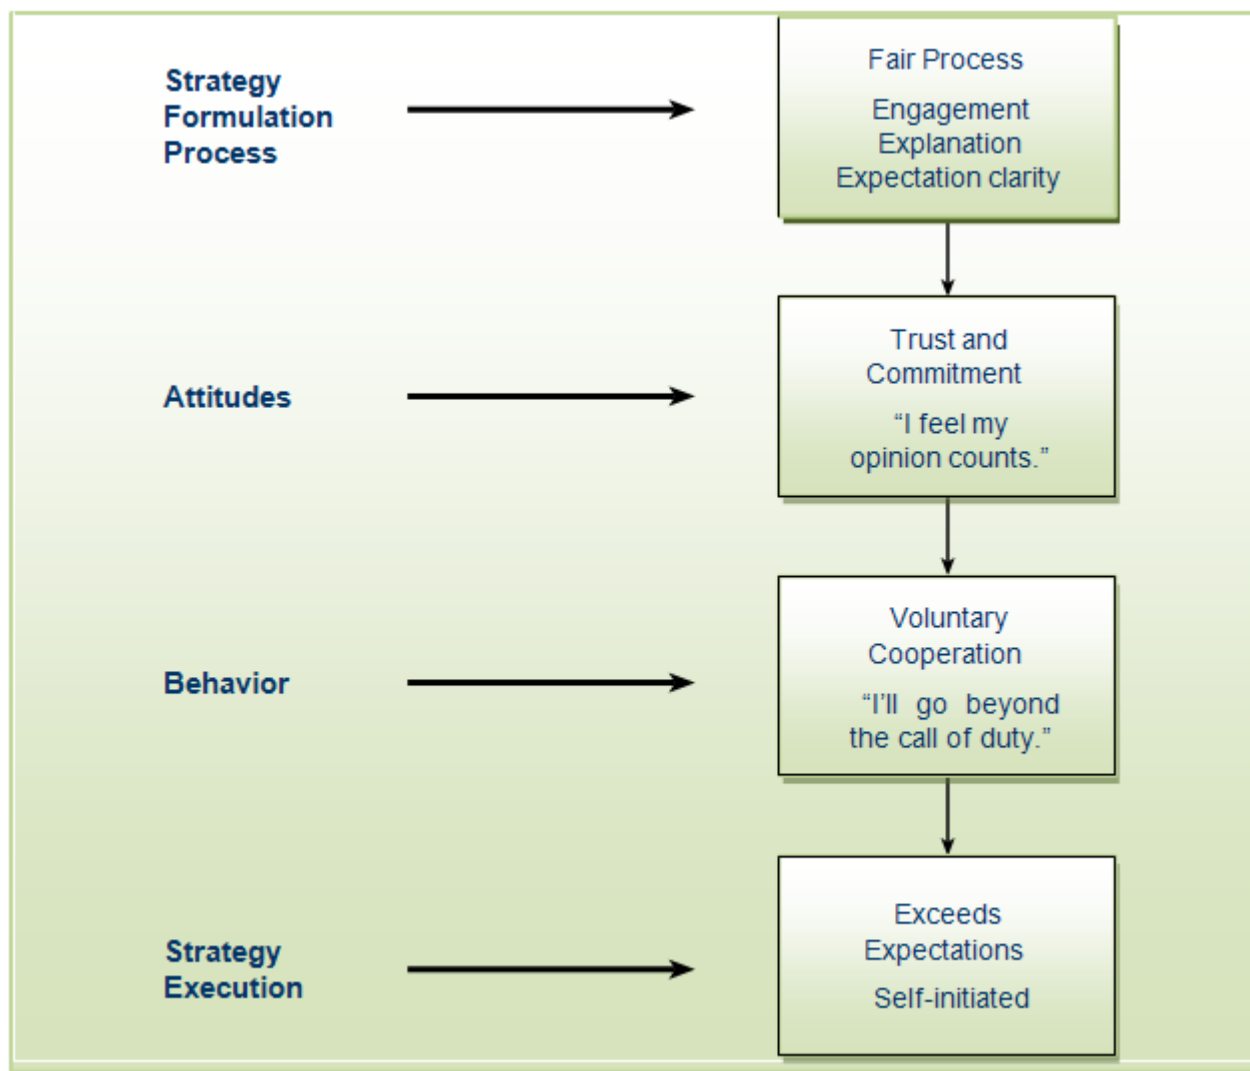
Strategy Formulation Process

Fair Process

Engagement
Explanation
Expectation clarity

Attitudes

Trust and Commitment

“I feel my opinion counts.”

Behavior

Voluntary Cooperation

“I’ll go beyond the call of duty.”

Strategy Execution

Exceeds Expectations

Self-initiated